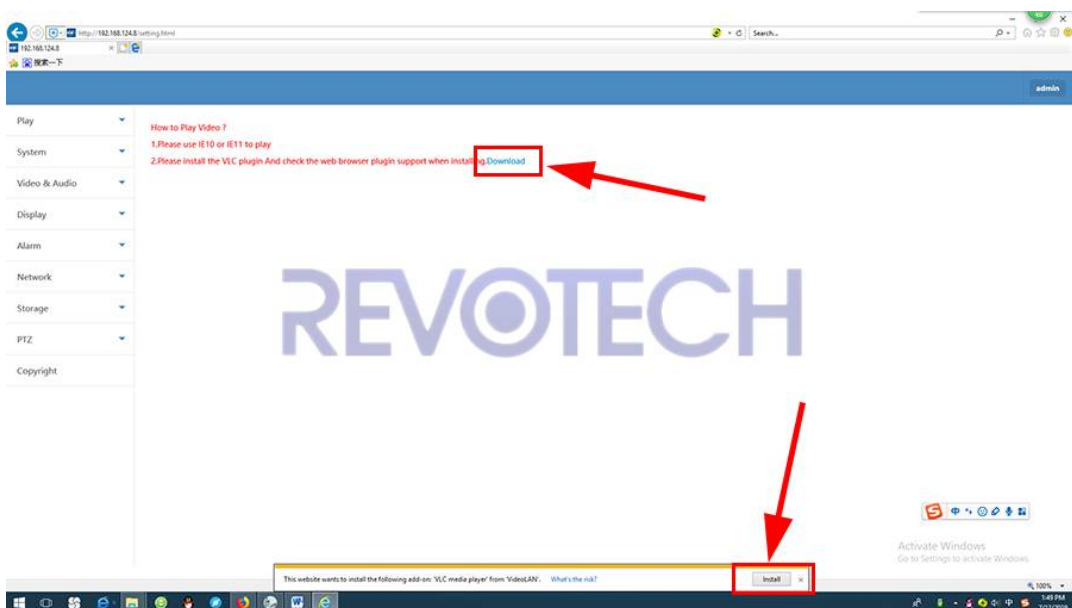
http://192.168.124.8/setting.html
Search...
192.168.124.8
搜索一下
admin

Play
System
Video & Audio
Display
Alarm
Network
Storage
PTZ
Copyright

How to Play Video ?
1.Please use IE10 or IE11 to play
2.Please install the VLC plugin And check the web browser plugin support when installing.Download

REVOTECH

Activate Windows
Go to Settings to activate Windows.

This website wants to install the following add-on: 'VLC media player' from 'VideoLAN'. What's the risk?
Install
×
100%
1:49 PM